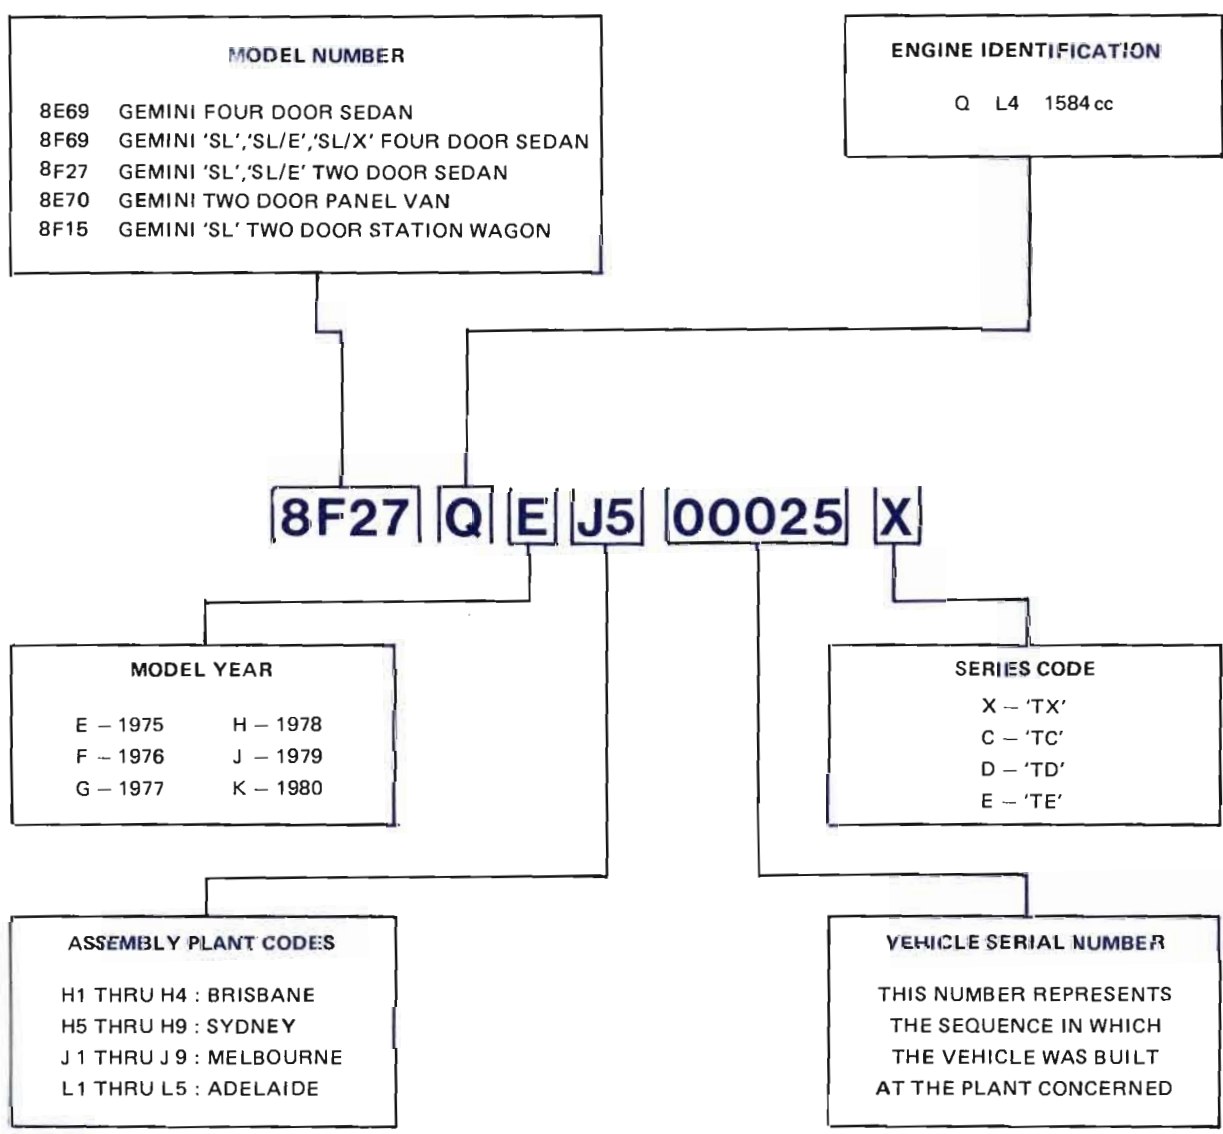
MODEL NUMBER

8E69 GEMINI FOUR DOOR SEDAN
8F69 GEMINI 'SL','SL/E','SL/X' FOUR DOOR SEDAN
8F27 GEMINI 'SL','SL/E' TWO DOOR SEDAN
8E70 GEMINI TWO DOOR PANEL VAN
8F15 GEMINI 'SL' TWO DOOR STATION WAGON

ENGINE IDENTIFICATION

Q L4 1584 cc

8F27 Q E J5 00025 X

MODEL YEAR

E – 1975
F – 1976
G – 1977
H – 1978
J – 1979
K – 1980

SERIES CODE

X – 'TX'
C – 'TC'
D – 'TD'
E – 'TE'

ASSEMBLY PLANT CODES

H1 THRU H4 : BRISBANE
H5 THRU H9 : SYDNEY
J 1 THRU J 9 : MELBOURNE
L1 THRU L5 : ADELAIDE

VEHICLE SERIAL NUMBER

THIS NUMBER REPRESENTS THE SEQUENCE IN WHICH THE VEHICLE WAS BUILT AT THE PLANT CONCERNED